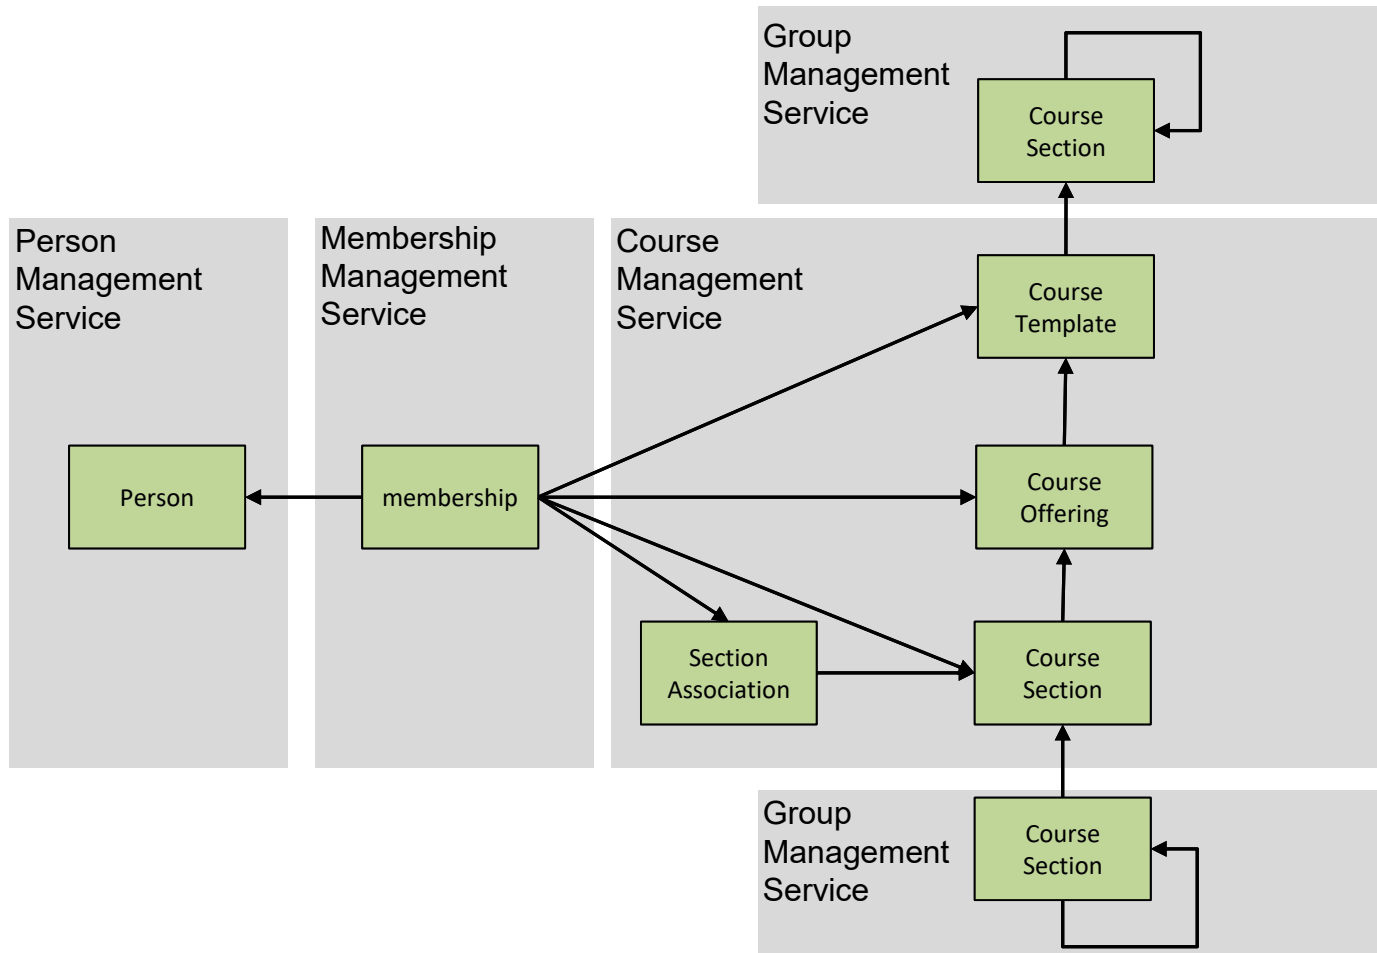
Group Management Service

Course Section

Person Management Service

Person

Membership Management Service

membership

Course Management Service

Course Template

Course Offering

Section Association

Course Section

Group Management Service

Course Section